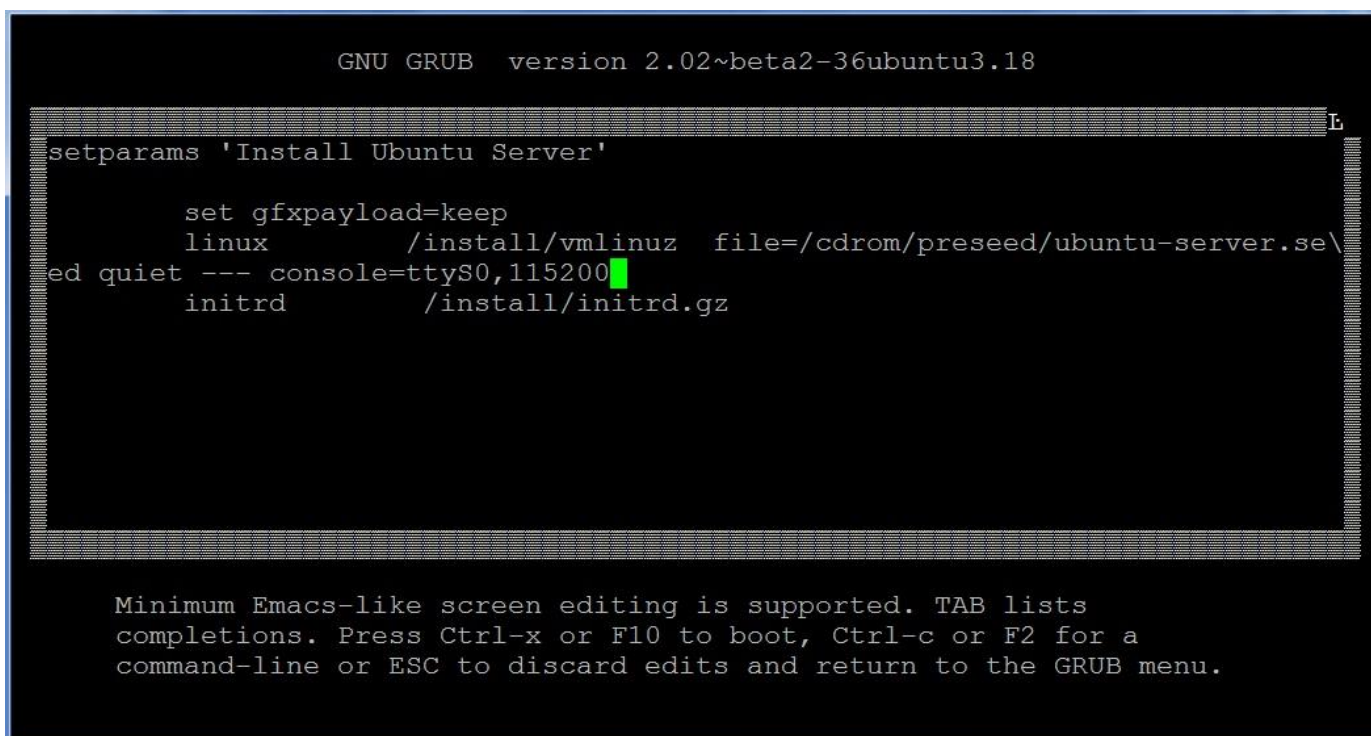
GNU GRUB  version 2.02~beta2-36ubuntu3.18

setparams 'Install Ubuntu Server'

        set gfxpayload=keep
        linux           /install/vmlinuz  file=/cdrom/preseed/ubuntu-server.se\
ed quiet --- console=ttyS0,115200
        initrd          /install/initrd.gz

Minimum Emacs-like screen editing is supported. TAB lists completions. Press Ctrl-x or F10 to boot, Ctrl-c or F2 for a command-line or ESC to discard edits and return to the GRUB menu.